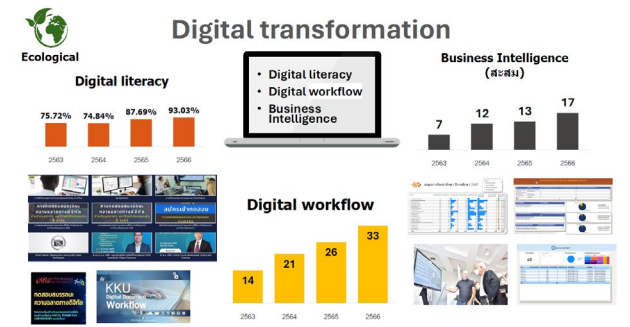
Ecological

Digital transformation

Digital literacy

75.72% 74.84% 87.69% 93.03%

2563 2564 2565 2566

• Digital literacy
• Digital workflow
• Business Intelligence

Business Intelligence
(สะสม)

7 12 13 17

2563 2564 2565 2566

Digital workflow

14 21 26 33

2563 2564 2565 2566

KKU
Digital Document
Workflow